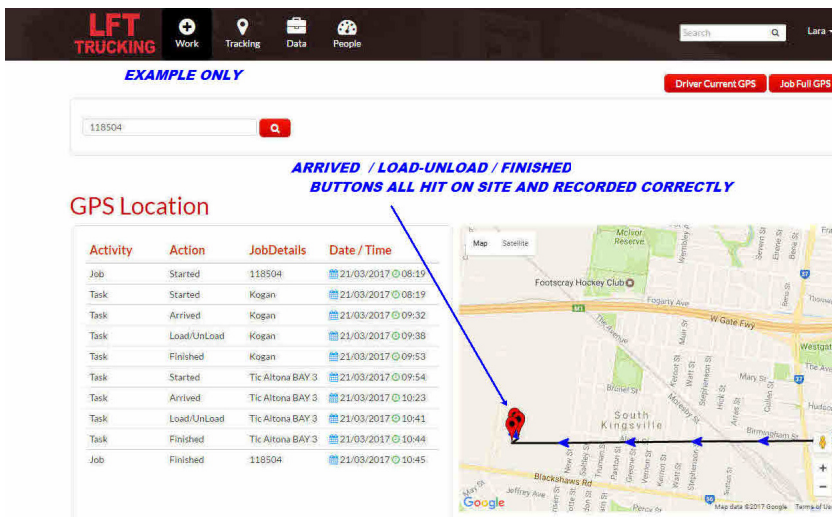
LFT TRUCKING

Work Tracking Data People

Search

Lara

EXAMPLE ONLY

Driver Current GPS Job Full GPS

118504

ARRIVED / LOAD-UNLOAD / FINISHED
BUTTONS ALL HIT ON SITE AND RECORDED CORRECTLY

GPS Location

| Activity | Action | JobDetails | Date / Time |
|---|---|---|---|
| Job | Started | 118504 | 21/03/2017 08:19 |
| Task | Started | Kogan | 21/03/2017 08:19 |
| Task | Arrived | Kogan | 21/03/2017 09:32 |
| Task | Load/UnLoad | Kogan | 21/03/2017 09:38 |
| Task | Finished | Kogan | 21/03/2017 09:53 |
| Task | Started | Tic Altona BAY 3 | 21/03/2017 09:54 |
| Task | Arrived | Tic Altona BAY 3 | 21/03/2017 10:23 |
| Task | Load/UnLoad | Tic Altona BAY 3 | 21/03/2017 10:41 |
| Task | Finished | Tic Altona BAY 3 | 21/03/2017 10:44 |
| Job | Finished | 118504 | 21/03/2017 10:45 |

Map Satellite

McIvor Reserve

Footscray Hockey Club

Fogarty Ave

M1

W Gate Fwy

The Avenue

Westgate

Bruce St

Mary St

South Kingsville

Birmingham St

Blackshaws Rd

Jeffrey Ave

Pearce St

Google

Map data ©2017 Google Terms of Use